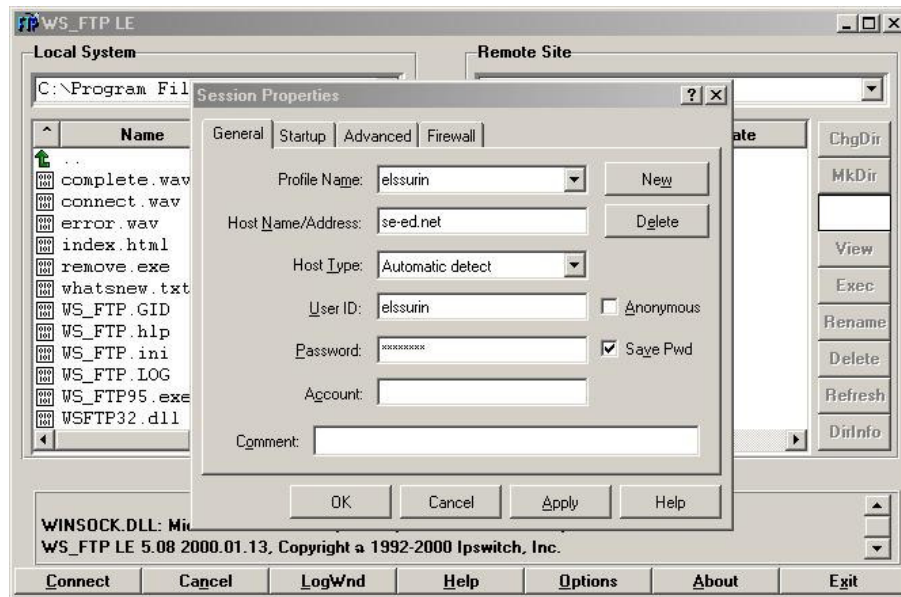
WS_FTP LE

Local System

C:\Program Fil

Name

..
complete.wav
connect.wav
error.wav
index.html
remove.exe
whatsnew.txt
WS_FTP.GID
WS_FTP.hlp
WS_FTP.ini
WS_FTP.LOG
WS_FTP95.exe
WSFTP32.dll

Remote Site

ate

ChgDir
MkDir
View
Exec
Rename
Delete
Refresh
DirInfo

Session Properties

General | Startup | Advanced | Firewall

Profile Name: elssurin
New
Host Name/Address: se-ed.net
Delete
Host Type: Automatic detect
User ID: elssurin
Anonymous
Password: ********
Save Pwd
Account:
Comment:

OK
Cancel
Apply
Help

WINSOCK.DLL: Mi
WS_FTP LE 5.08 2000.01.13, Copyright a 1992-2000 Ipswitch, Inc.

Connect | Cancel | LogWnd | Help | Options | About | Exit